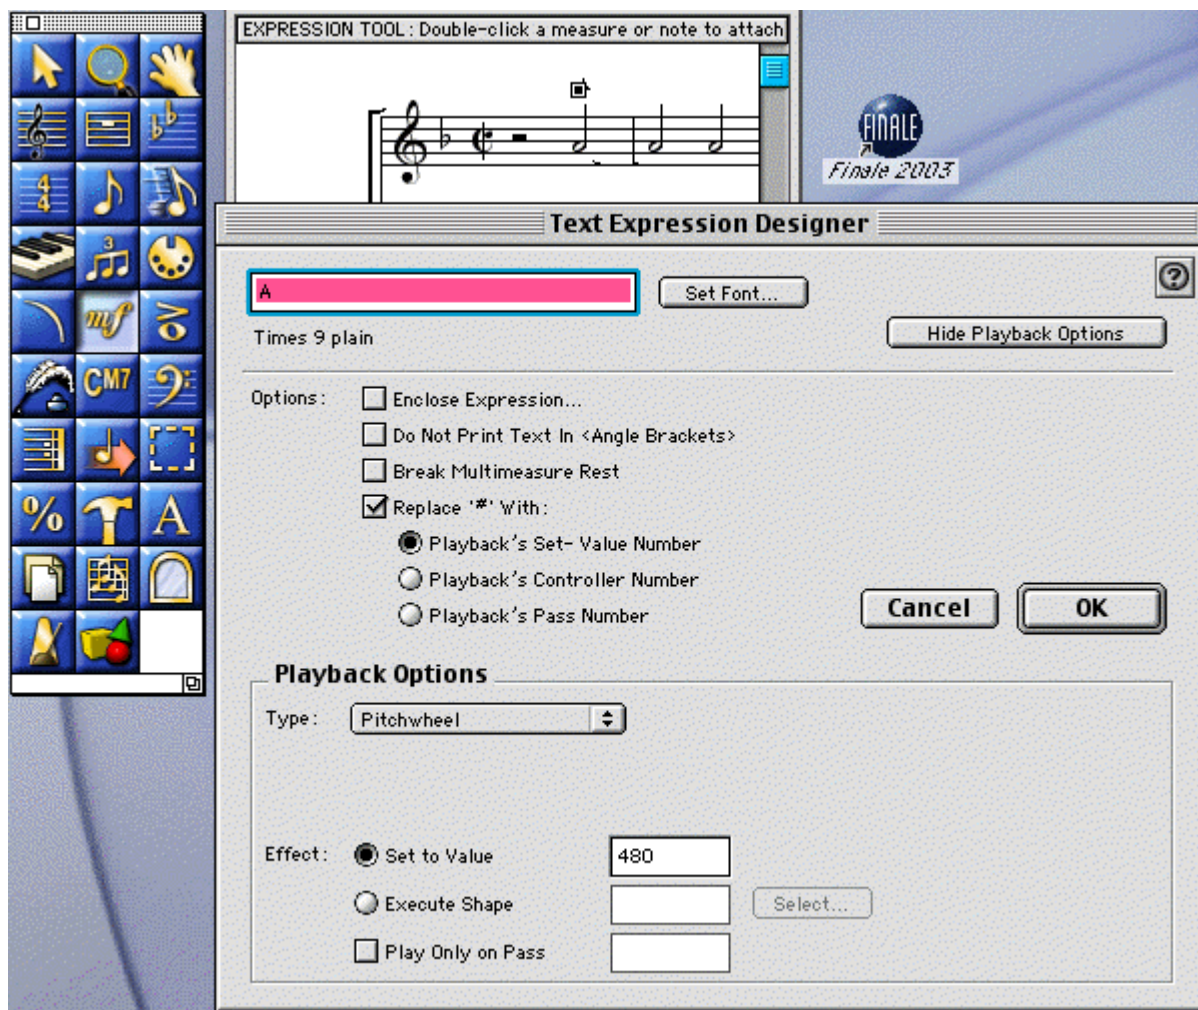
EXPRESSION TOOL : Double-click a measure or note to attach

FINALE
Finale 2003

Text Expression Designer

A

Set Font...

Times 9 plain

Hide Playback Options

Options:

Enclose Expression...

Do Not Print Text In <Angle Brackets>

Break Multimeasure Rest

Replace '#' With:

Playback's Set- Value Number

Playback's Controller Number

Playback's Pass Number

Cancel

OK

Playback Options

Type: Pitchwheel

Effect: Set to Value 480

Execute Shape

Select...

Play Only on Pass

mf

CM7

%

A